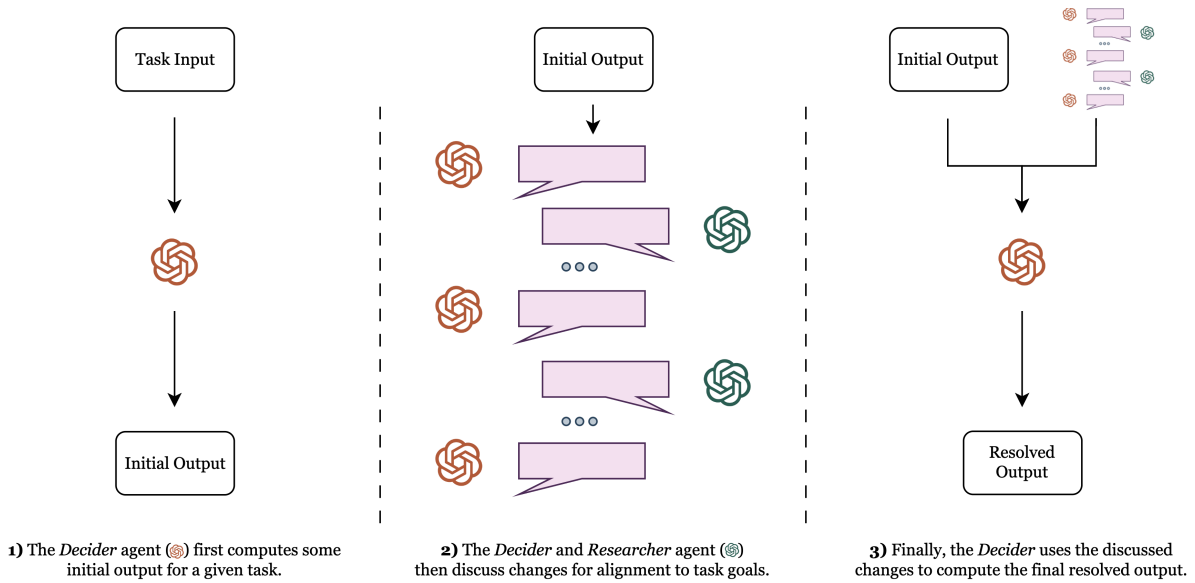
Task Input

Initial Output

Initial Output

Initial Output

Resolved Output

**1)** The *Decider* agent first computes some initial output for a given task.

**2)** The *Decider* and *Researcher* agent then discuss changes for alignment to task goals.

**3)** Finally, the *Decider* uses the discussed changes to compute the final resolved output.